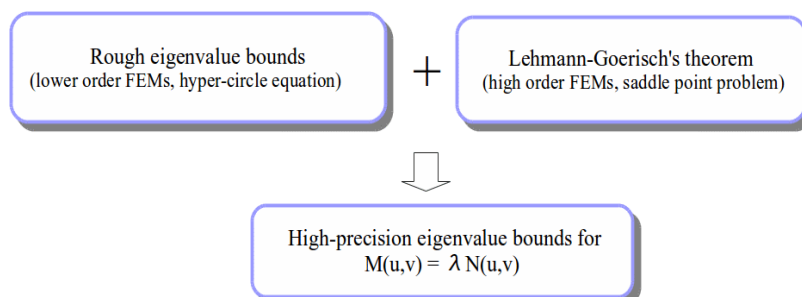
Rough eigenvalue bounds
(lower order FEMs, hyper-circle equation)

+

Lehmann-Goerisch's theorem
(high order FEMs, saddle point problem)

High-precision eigenvalue bounds for
M(u,v) = $\lambda$ N(u,v)